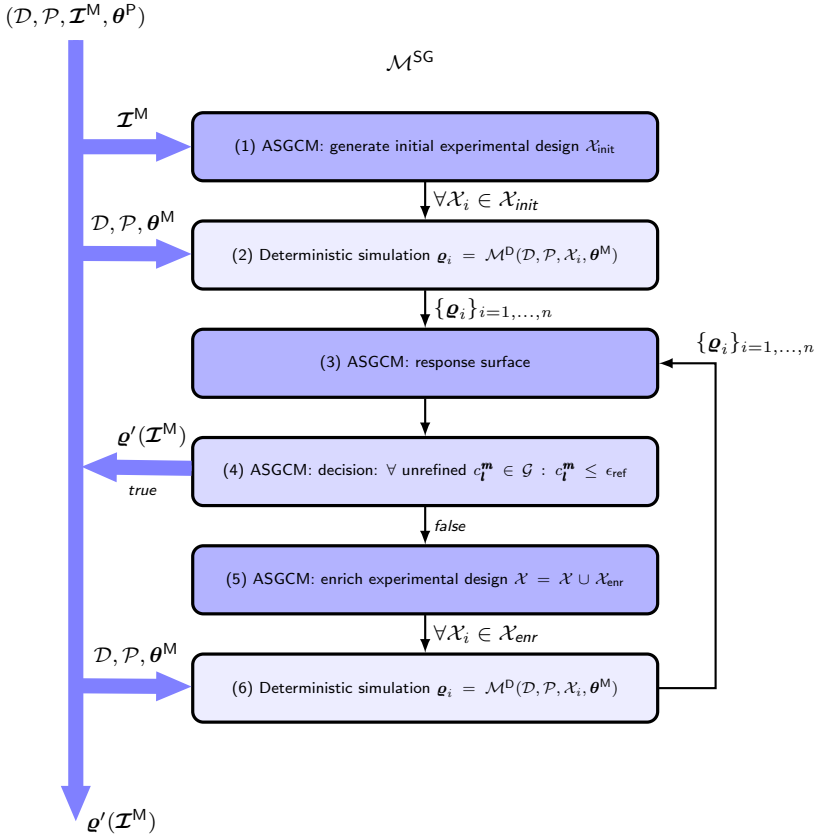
$(\mathcal{D}, \mathcal{P}, \boldsymbol{\mathcal{I}}^{\mathsf{M}}, \boldsymbol{\theta}^{\mathsf{P}})$

$\mathcal{M}^{\mathsf{SG}}$

$\boldsymbol{\mathcal{I}}^{\mathsf{M}}$

(1) ASGCM: generate initial experimental design $\mathcal{X}_{\text{init}}$

$\forall \mathcal{X}_i \in \mathcal{X}_{init}$

$\mathcal{D}, \mathcal{P}, \boldsymbol{\theta}^{\mathsf{M}}$

(2) Deterministic simulation $\boldsymbol{\varrho}_i = \mathcal{M}^{\mathsf{D}}(\mathcal{D}, \mathcal{P}, \mathcal{X}_i, \boldsymbol{\theta}^{\mathsf{M}})$

$\{\boldsymbol{\varrho}_i\}_{i=1,\dots,n}$

(3) ASGCM: response surface

$\{\boldsymbol{\varrho}_i\}_{i=1,\dots,n}$

$\boldsymbol{\varrho}'(\boldsymbol{\mathcal{I}}^{\mathsf{M}})$

(4) ASGCM: decision: $\forall$ unrefined $c_{\boldsymbol{l}}^{\boldsymbol{m}} \in \mathcal{G} : c_{\boldsymbol{l}}^{\boldsymbol{m}} \leq \epsilon_{\text{ref}}$

true

false

(5) ASGCM: enrich experimental design $\mathcal{X} = \mathcal{X} \cup \mathcal{X}_{\text{enr}}$

$\forall \mathcal{X}_i \in \mathcal{X}_{enr}$

$\mathcal{D}, \mathcal{P}, \boldsymbol{\theta}^{\mathsf{M}}$

(6) Deterministic simulation $\boldsymbol{\varrho}_i = \mathcal{M}^{\mathsf{D}}(\mathcal{D}, \mathcal{P}, \mathcal{X}_i, \boldsymbol{\theta}^{\mathsf{M}})$

$\boldsymbol{\varrho}'(\boldsymbol{\mathcal{I}}^{\mathsf{M}})$